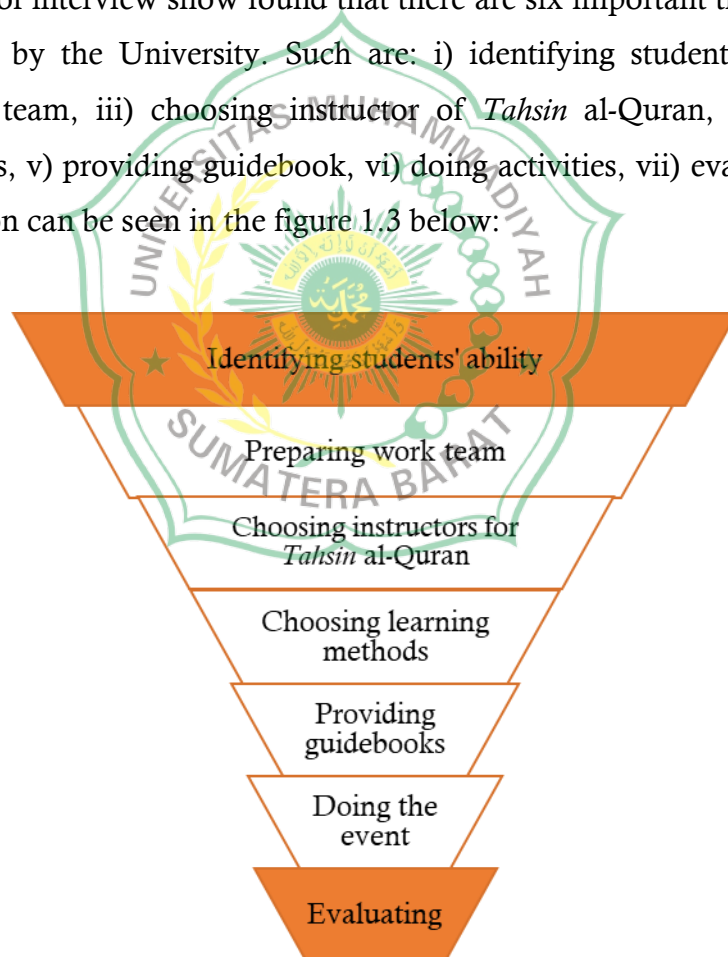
of interview show found that there are six important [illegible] by the University. Such are: i) identifying student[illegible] team, iii) choosing instructor of *Tahsin* al-Quran, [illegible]s, v) providing guidebook, vi) doing activities, vii) eva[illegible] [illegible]n can be seen in the figure 1.3 below:

UNIVERSITAS MUHAMMADIYAH SUMATERA BARAT

Identifying students' ability

Preparing work team

Choosing instructors for *Tahsin* al-Quran

Choosing learning methods

Providing guidebooks

Doing the event

Evaluating